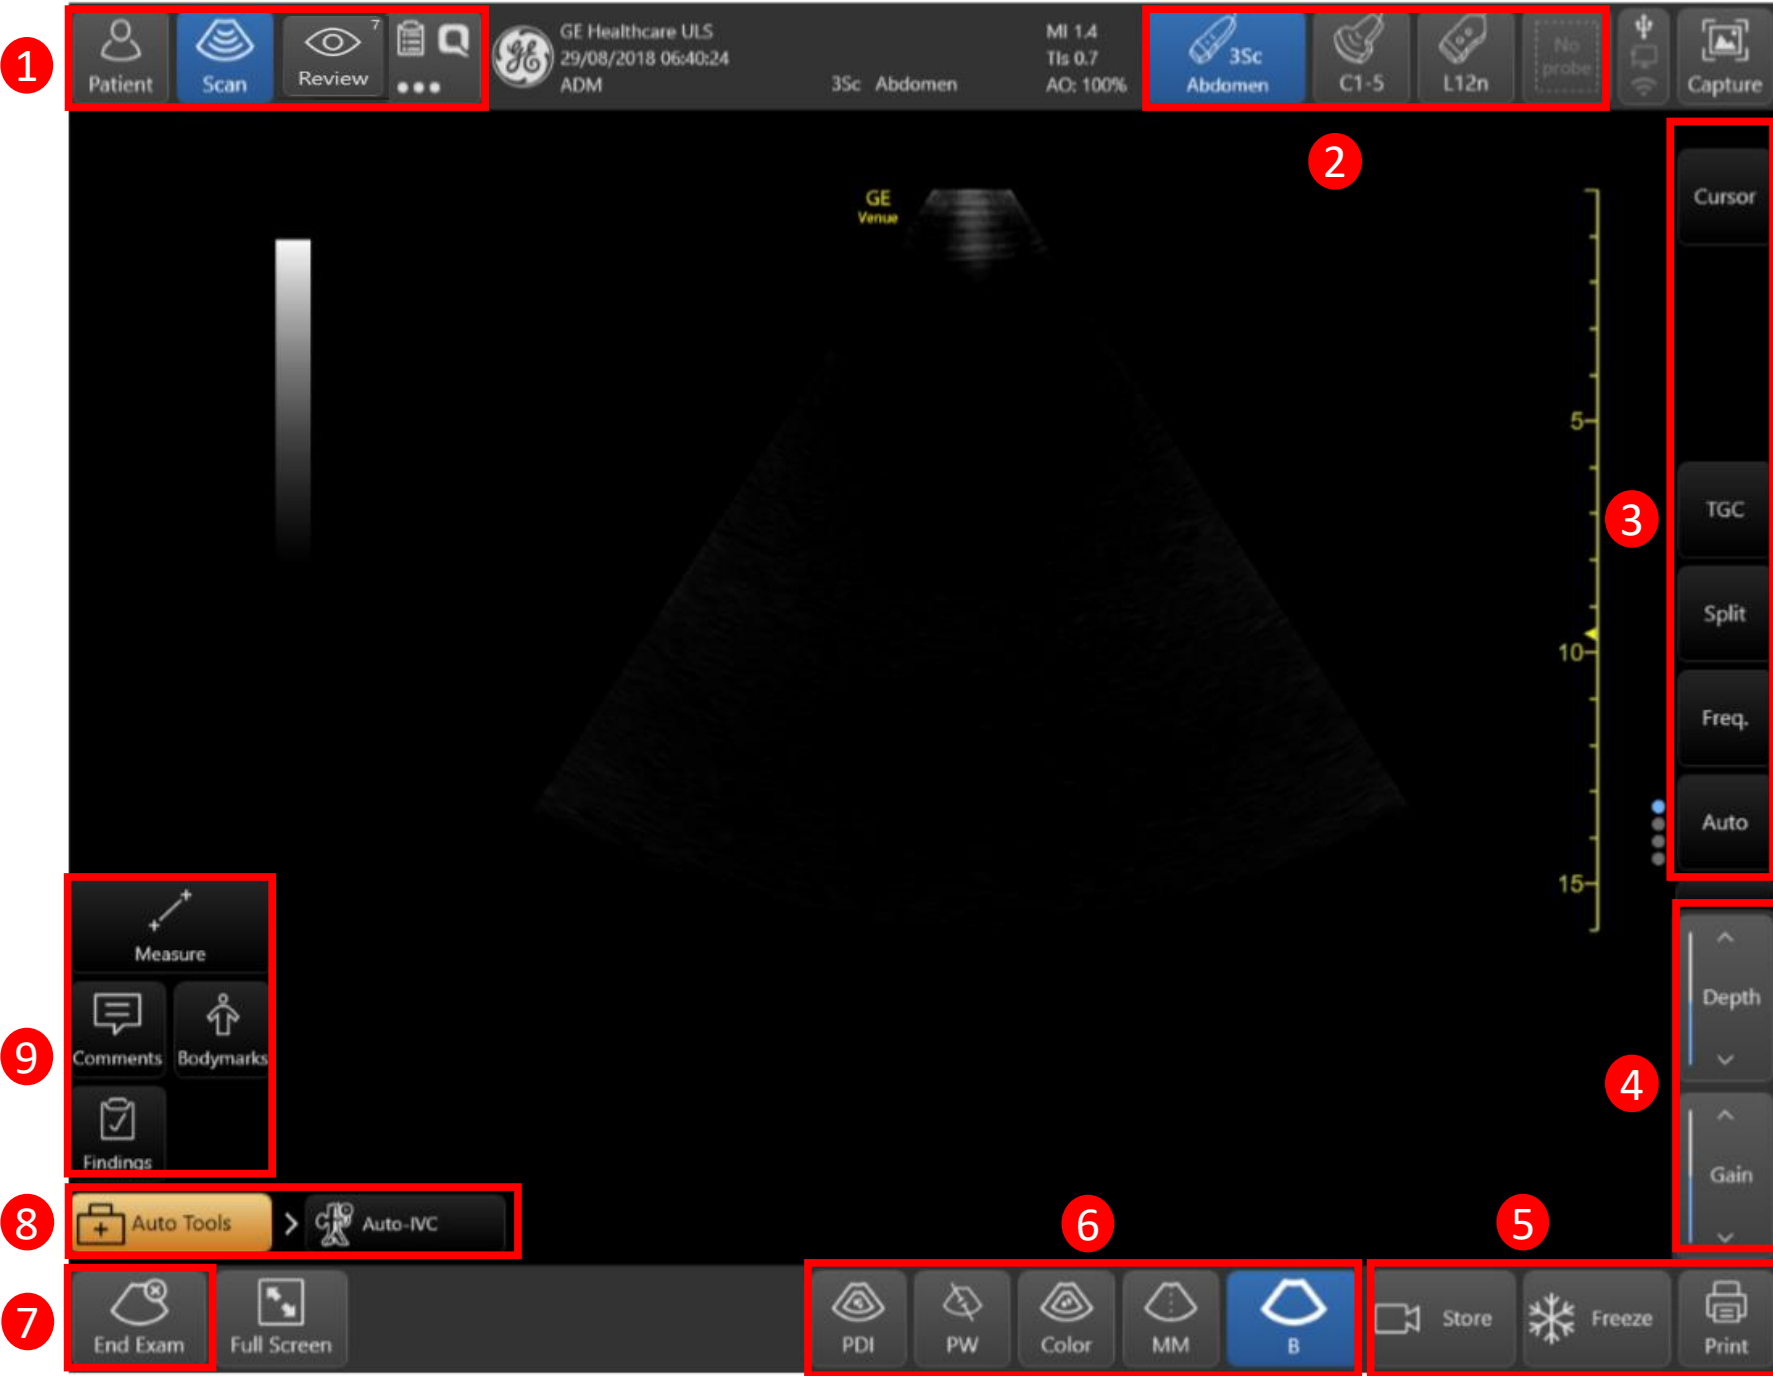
1

Patient

Scan

Review

7

GE Healthcare ULS
29/08/2018 06:40:24
ADM

3Sc Abdomen

MI 1.4
TIs 0.7
AO: 100%

3Sc
Abdomen

C1-5

L12n

No probe

Capture

2

GE
Venue

Cursor

5

TGC

3

Split

10

Freq.

Auto

15

Measure

Depth

9

Comments

Bodymarks

4

Findings

Gain

8

Auto Tools

Auto-IVC

6

5

7

End Exam

Full Screen

PDI

PW

Color

MM

B

Store

Freeze

Print